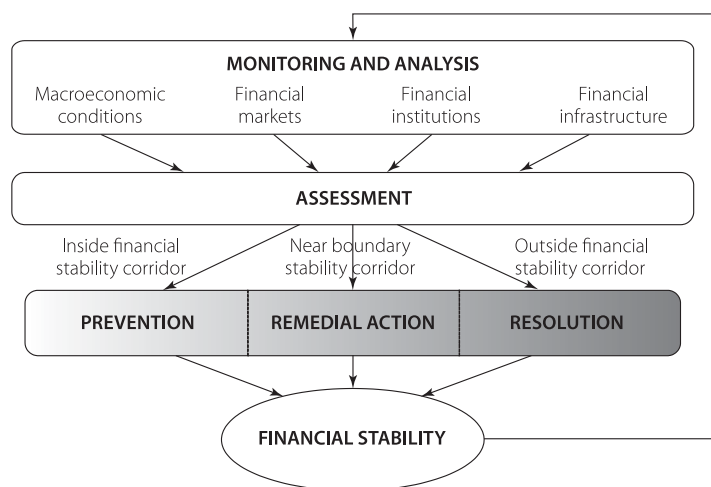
MONITORING AND ANALYSIS

Macroeconomic conditions

Financial markets

Financial institutions

Financial infrastructure

ASSESSMENT

Inside financial stability corridor

Near boundary stability corridor

Outside financial stability corridor

PREVENTION

REMEDIAL ACTION

RESOLUTION

FINANCIAL STABILITY